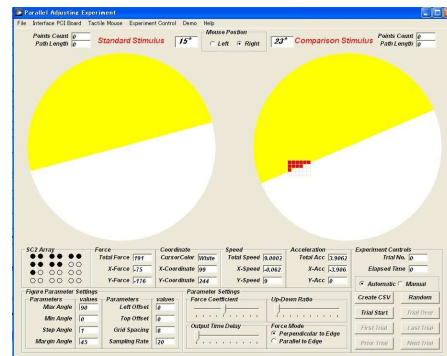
Parallel Adjusting Experiment

File Interface PCI Board Tactile Mouse Experiment Control Demo Help

Points Count 0
Path Length 0

Standard Stimulus 15°

Mouse Position
Left Right

23° Comparison Stimulus

Points Count 0
Path Length 0

SC2 Array

Force
Total Force 191
X-Force -75
Y-Force -176

Coordinate
CursorColor White
X-Coordinate 99
Y-Coordinate 244

Speed
Total Speed 0.0002
X-Speed -0.062
Y-Speed 0

Acceleration
Total Acc 3.9062
X-Acc -3.906
Y-Acc 0

Experiment Controls
Trial No. 0
Elapsed Time 0

Automatic Manual

Figure Parameter Settings

| Parameters | values |
|---|---|
| Max Angle | 90 |
| Min Angle | 0 |
| Step Angle | 1 |
| Margin Angle | 45 |

| Parameters | values |
|---|---|
| Left Offset | 0 |
| Top Offset | 0 |
| Grid Spacing | 8 |
| Sampling Rate | 20 |

Parameter Settings
Force Coefficient
Up-Down Ratio
Output Time Delay
Force Mode
Perpendicular to Edge
Parallel to Edge

Create CSV
Random
Trial Start
Trial Reset
First Trial
Last Trial
Prior Trial
Next Trial